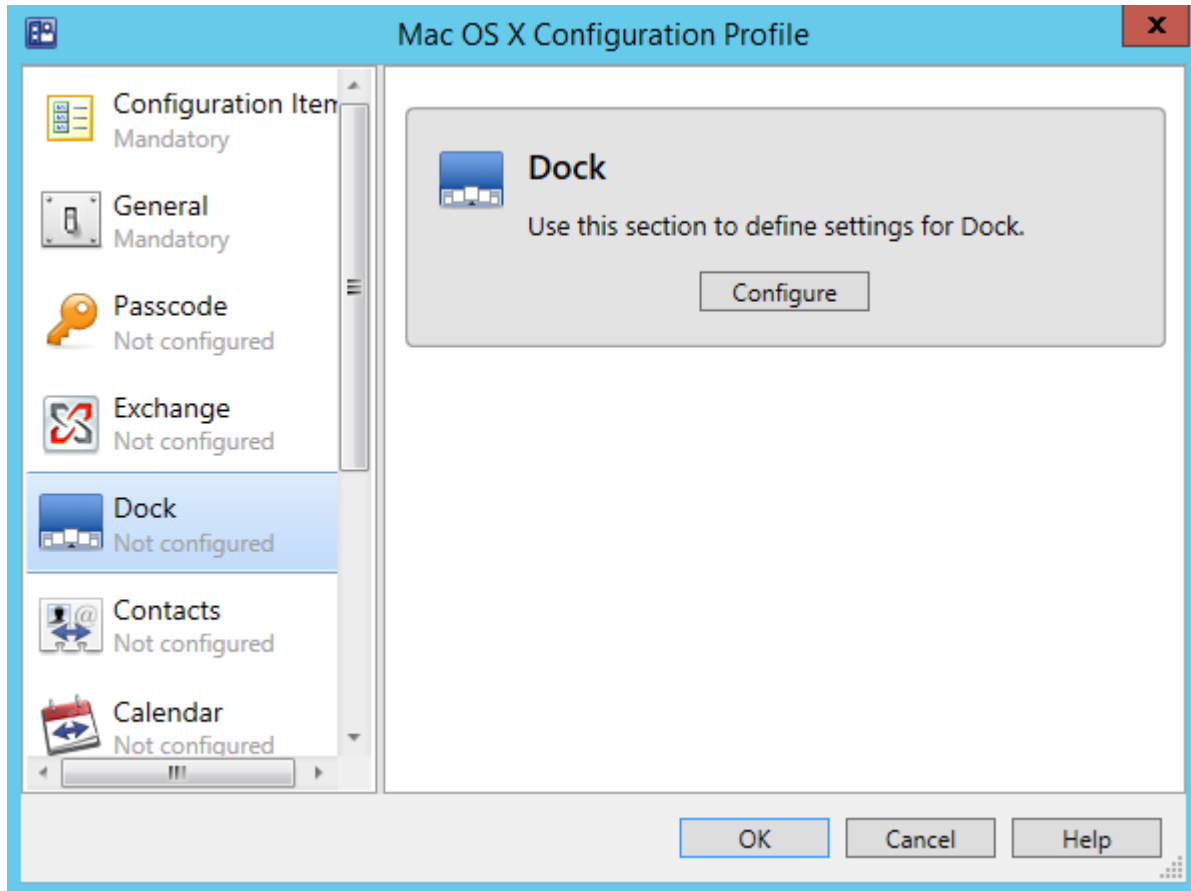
Mac OS X Configuration Profile

Configuration Item
Mandatory

General
Mandatory

Passcode
Not configured

Exchange
Not configured

Dock
Not configured

Contacts
Not configured

Calendar
Not configured

Dock

Use this section to define settings for Dock.

Configure

OK

Cancel

Help